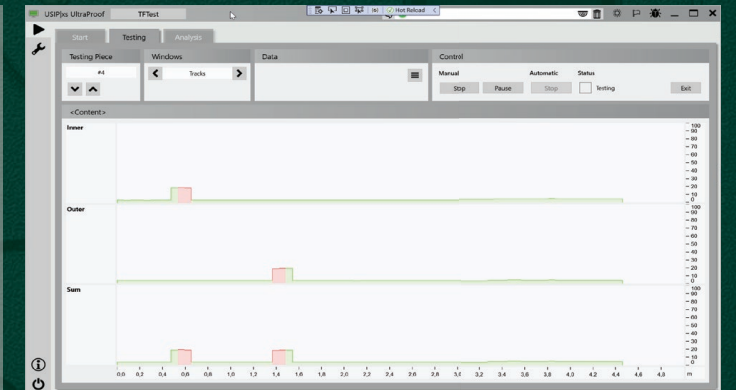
USIP|xs UltraProof TFTest

Hot Reload

Start Testing Analysis

Testing Piece
#4

Windows
Tracks

Data

Control
Manual
Stop Pause
Automatic
Stop
Status
Testing
Exit

<Content>

Inner
100
90
80
70
60
50
40
30
20
10
0

Outer
100
90
80
70
60
50
40
30
20
10
0

Sum
100
90
80
70
60
50
40
30
20
10
0

0,0 0,2 0,4 0,6 0,8 1,0 1,2 1,4 1,6 1,8 2,0 2,2 2,4 2,6 2,8 3,0 3,2 3,4 3,6 3,8 4,0 4,2 4,4 4,6 4,8 m